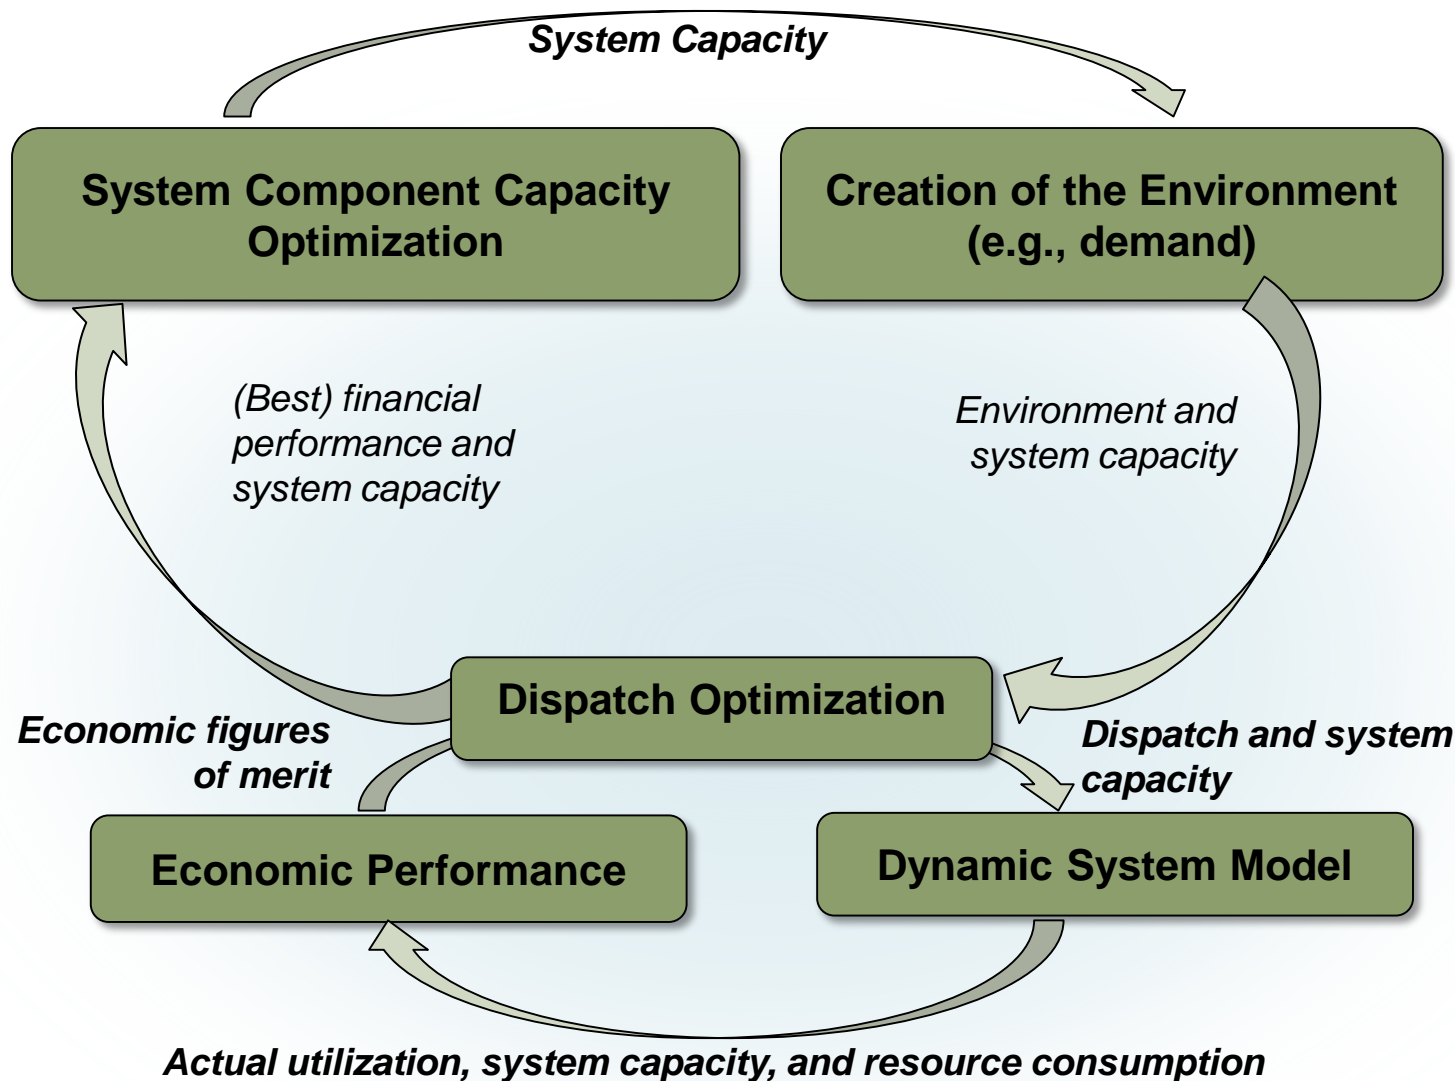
System Capacity

System Component Capacity Optimization

Creation of the Environment (e.g., demand)

(Best) financial performance and system capacity

Environment and system capacity

Dispatch Optimization

Economic figures of merit

Dispatch and system capacity

Economic Performance

Dynamic System Model

Actual utilization, system capacity, and resource consumption